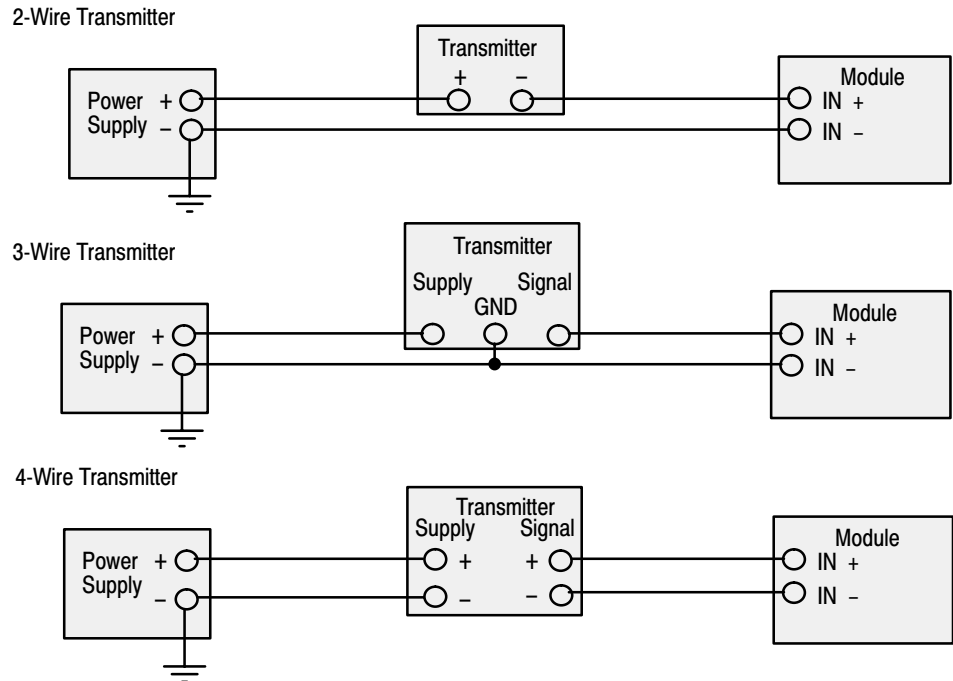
2-Wire Transmitter

Transmitter
+ –

Power +
Supply –

Module
IN +
IN –

3-Wire Transmitter

Transmitter
Supply Signal
GND

Power +
Supply –

Module
IN +
IN –

4-Wire Transmitter

Transmitter
Supply Signal
+ +
– –

Power +
Supply –

Module
IN +
IN –